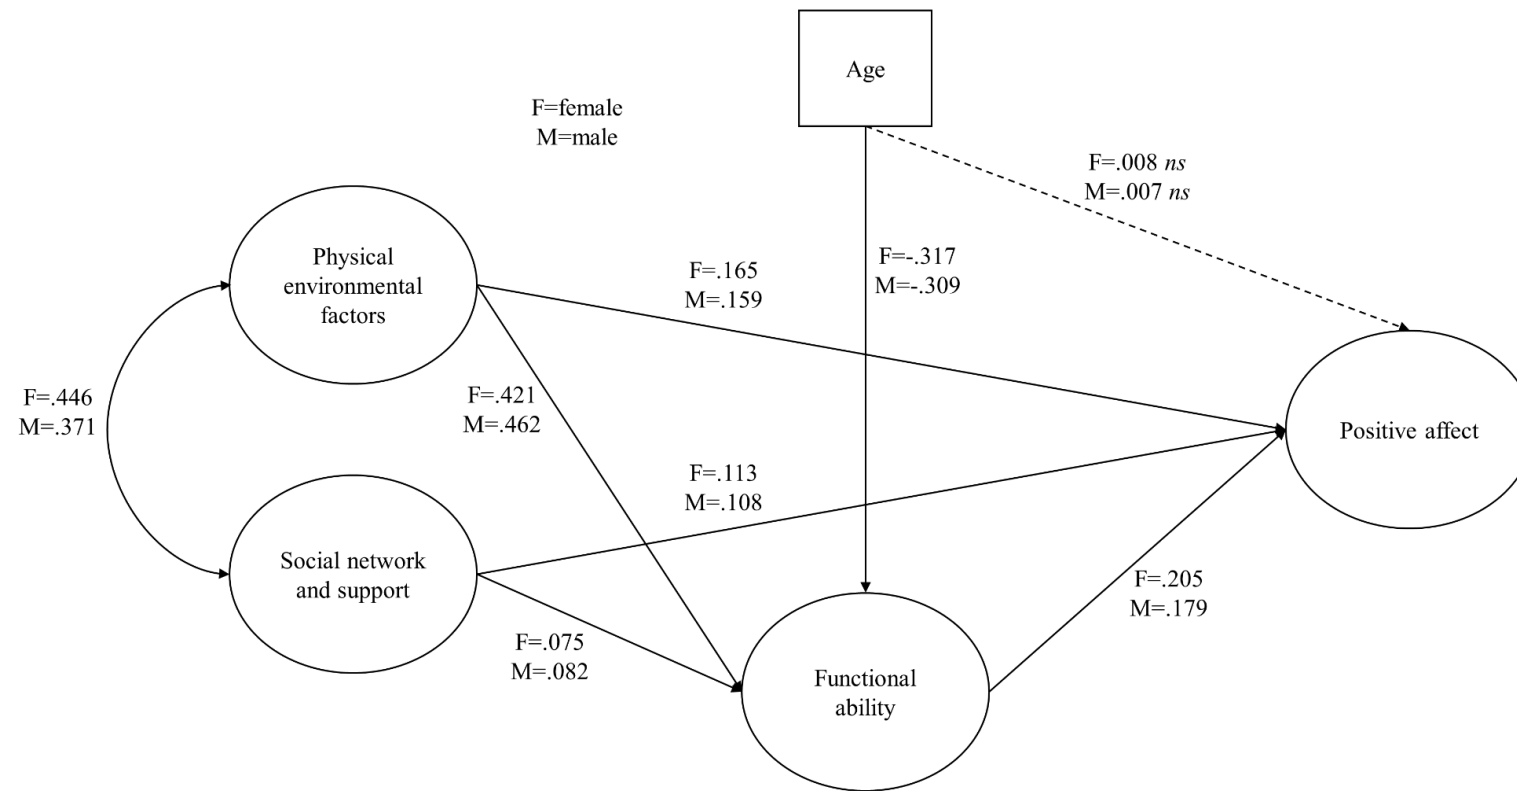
Age

F=female
M=male

F=.008 *ns*
M=.007 *ns*

Physical environmental factors

F=.165
M=.159

F=-.317
M=-.309

F=.446
M=.371

F=.421
M=.462

Positive affect

F=.113
M=.108

Social network and support

F=.205
M=.179

F=.075
M=.082

Functional ability